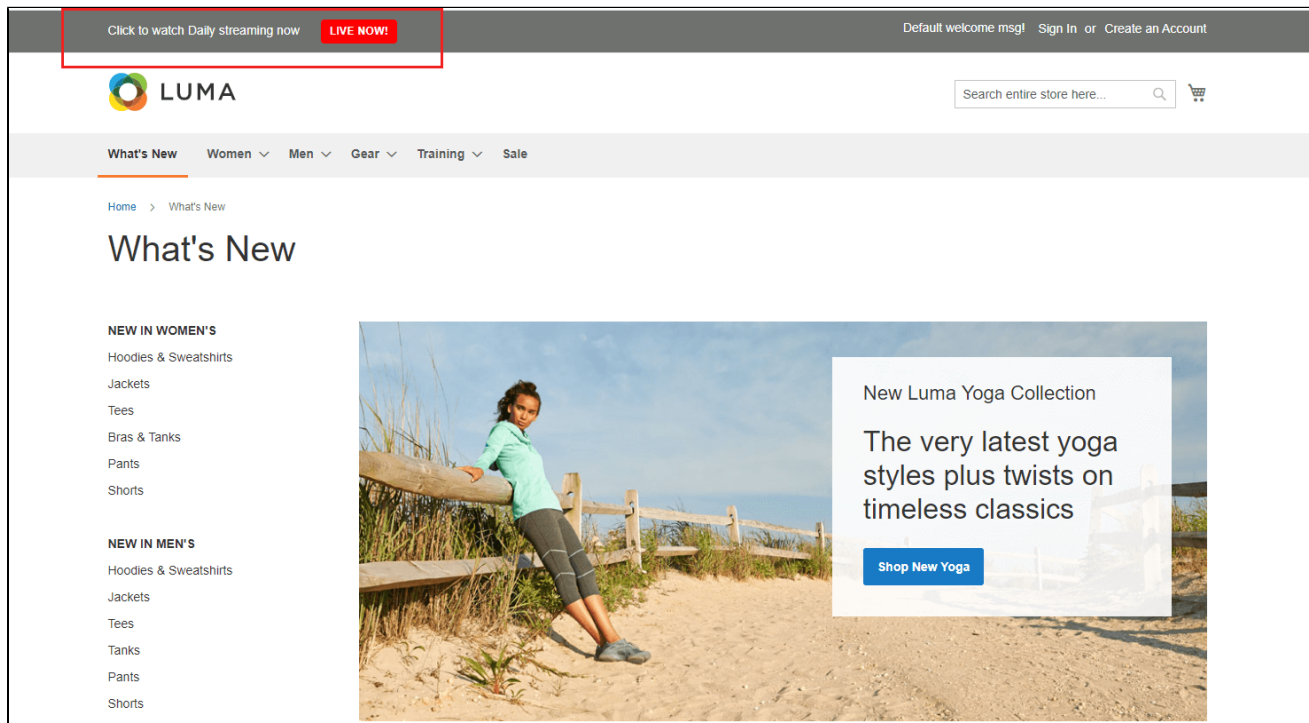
Click to watch Daily streaming now LIVE NOW!

Default welcome msg! Sign In or Create an Account

LUMA

Search entire store here...

What's New Women Men Gear Training Sale

Home > What's New

What's New

NEW IN WOMEN'S
Hoodies & Sweatshirts
Jackets
Tees
Bras & Tanks
Pants
Shorts

NEW IN MEN'S
Hoodies & Sweatshirts
Jackets
Tees
Tanks
Pants
Shorts

New Luma Yoga Collection

The very latest yoga styles plus twists on timeless classics

Shop New Yoga